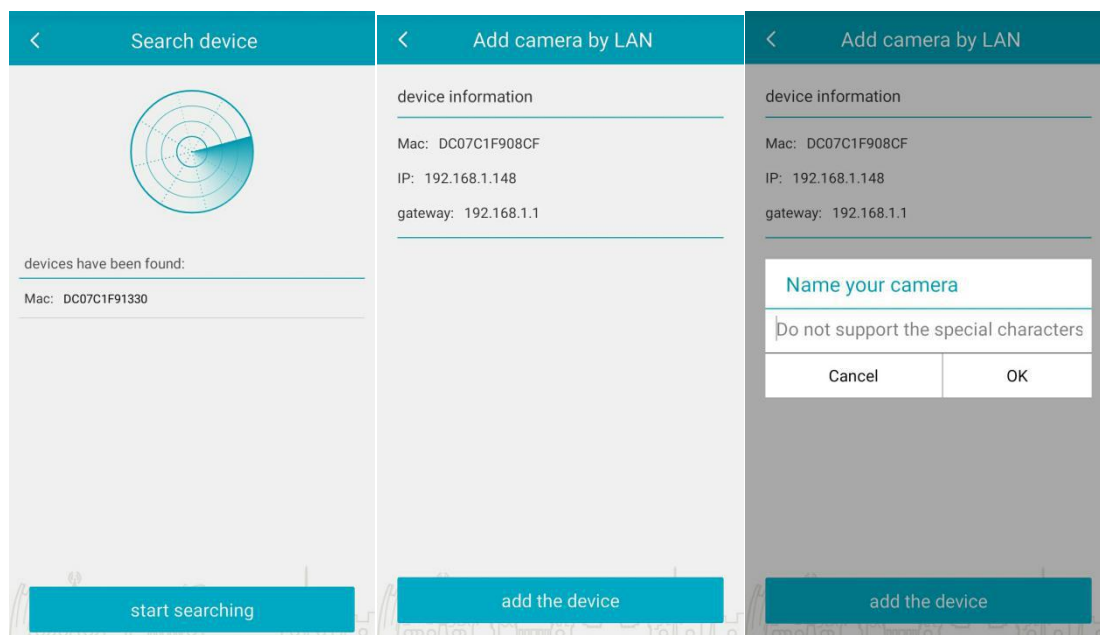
Search device

devices have been found:

Mac: DC07C1F91330

start searching

Add camera by LAN

device information

Mac: DC07C1F908CF

IP: 192.168.1.148

gateway: 192.168.1.1

add the device

Add camera by LAN

device information

Mac: DC07C1F908CF

IP: 192.168.1.148

gateway: 192.168.1.1

Name your camera

Do not support the special characters

Cancel

OK

add the device